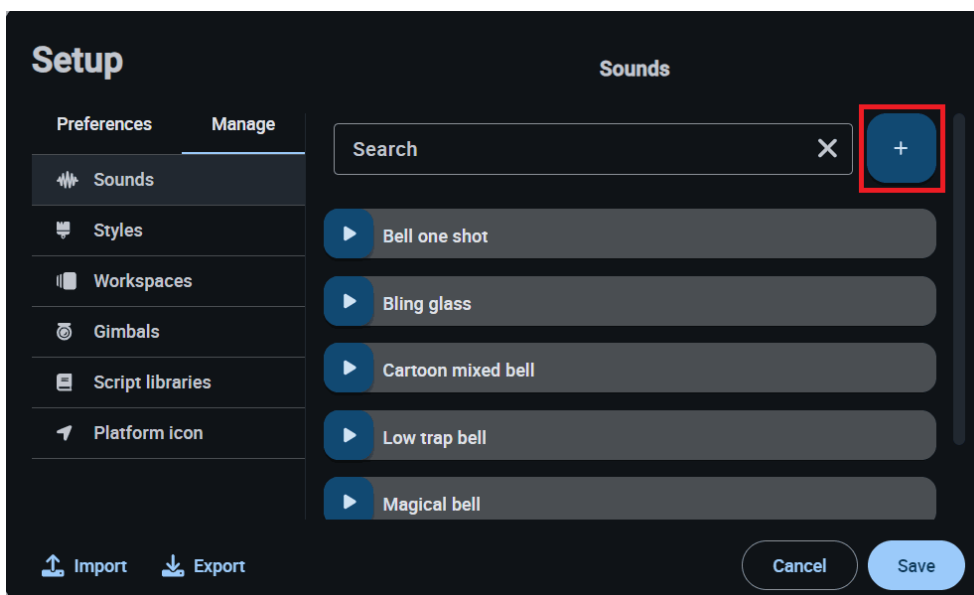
Setup

Sounds

Preferences

Manage

Sounds

Styles

Workspaces

Gimbals

Script libraries

Platform icon

Search

+

Bell one shot

Bling glass

Cartoon mixed bell

Low trap bell

Magical bell

Import

Export

Cancel

Save